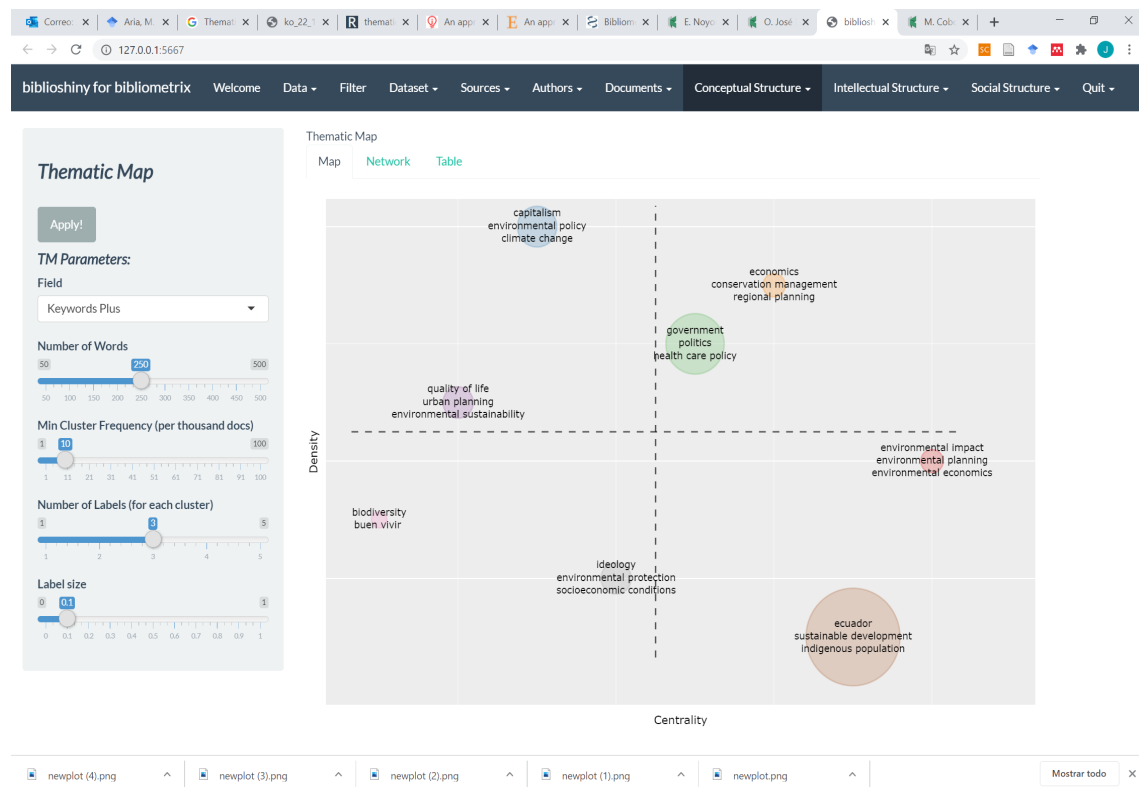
Correo | Aria, M. | Themat | ko_22_1 | themat | An app | An app | Bibliom | E. Noyo | O. José | biblioshi | M. Cob | +

127.0.0.1:5667

biblioshiny for bibliometrix Welcome Data Filter Dataset Sources Authors Documents Conceptual Structure Intellectual Structure Social Structure Quit

Thematic Map

Apply!

TM Parameters:

Field

Keywords Plus

Number of Words

50 250 500

50 100 150 200 250 300 350 400 450 500

Min Cluster Frequency (per thousand docs)

1 10 100

1 11 21 31 41 51 61 71 81 91 100

Number of Labels (for each cluster)

1 3 5

1 2 3 4 5

Label size

0 0.1 1

0 0.1 0.2 0.3 0.4 0.5 0.6 0.7 0.8 0.9 1

Thematic Map

Map Network Table

capitalism
environmental policy
climate change

economics
conservation management
regional planning

government
politics
health care policy

quality of life
urban planning
environmental sustainability

environmental impact
environmental planning
environmental economics

biodiversity
buen vivir

ideology
environmental protection
socioeconomic conditions

ecuador
sustainable development
indigenous population

Density

Centrality

newplot (4).png newplot (3).png newplot (2).png newplot (1).png newplot.png Mostrar todo